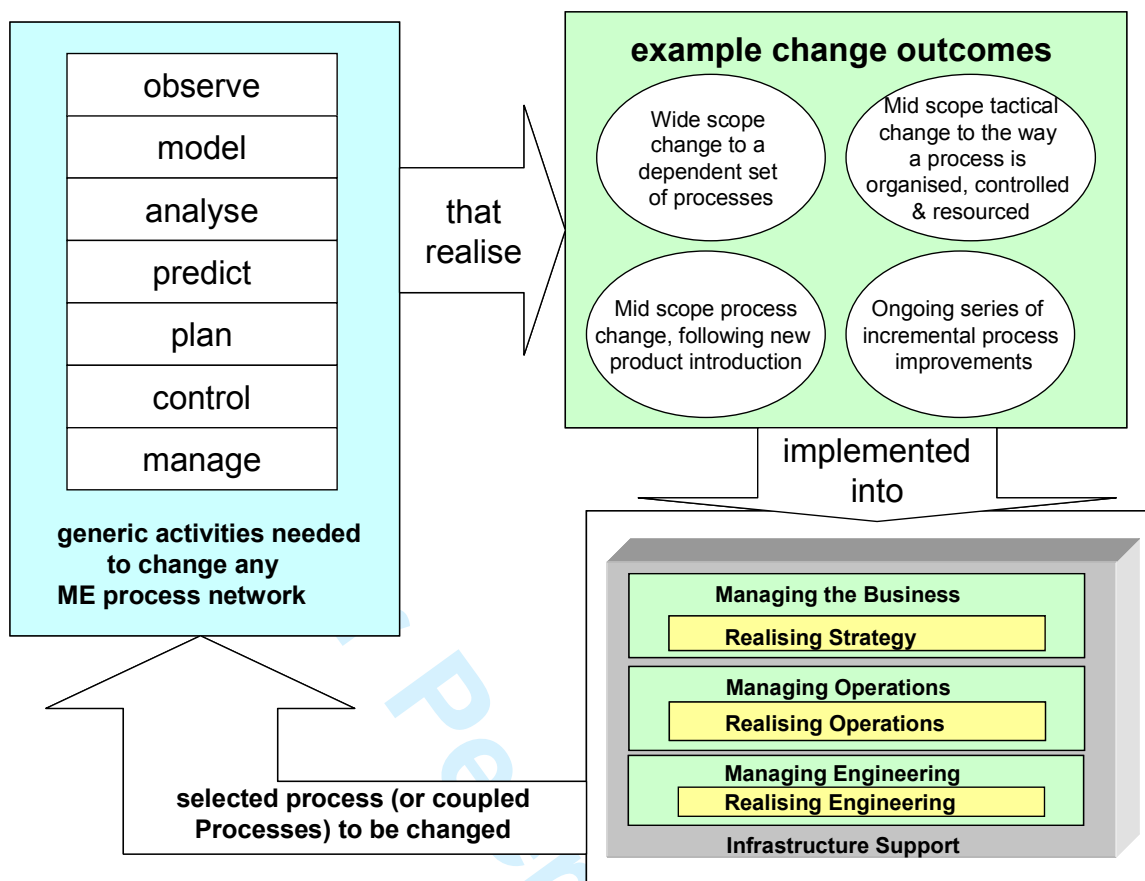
observe
model
analyse
predict
plan
control
manage

generic activities needed to change any ME process network

that realise

example change outcomes

Wide scope change to a dependent set of processes

Mid scope tactical change to the way a process is organised, controlled & resourced

Mid scope process change, following new product introduction

Ongoing series of incremental process improvements

implemented into

Managing the Business
Realising Strategy
Managing Operations
Realising Operations
Managing Engineering
Realising Engineering
Infrastructure Support

selected process (or coupled Processes) to be changed